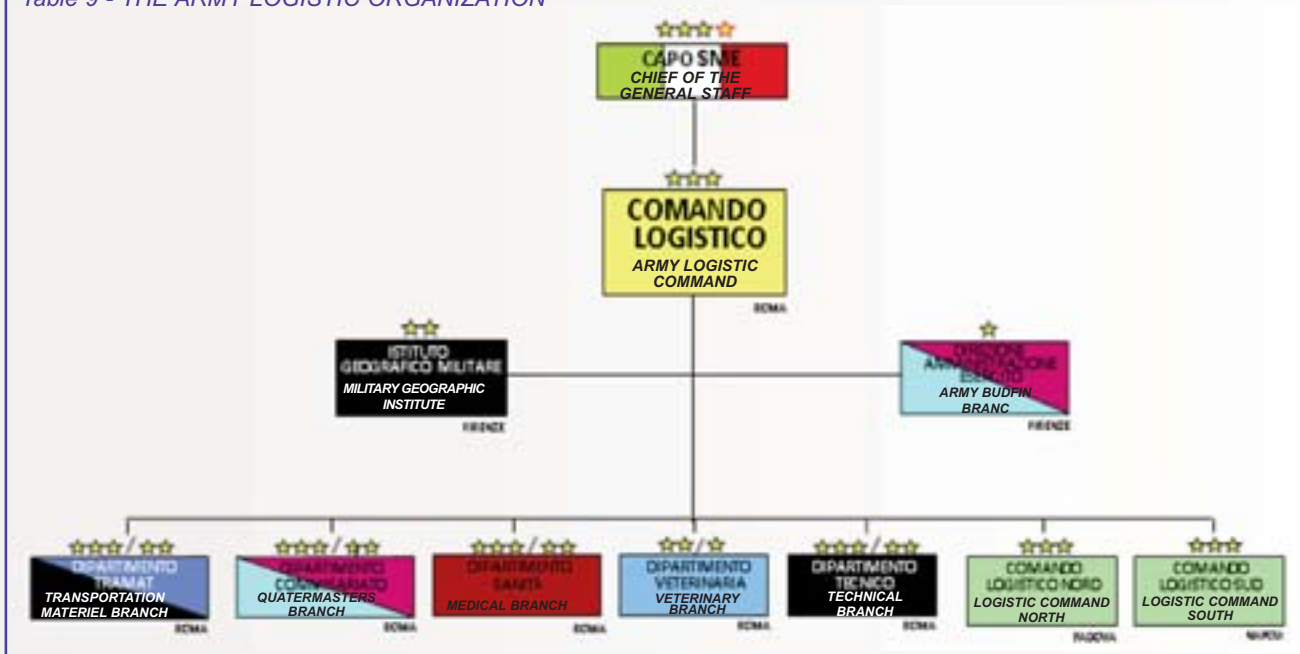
Table 9 - THE ARMY LOGISTIC ORGANIZATION

CAPO SME
CHIEF OF THE GENERAL STAFF

COMANDO LOGISTICO
ARMY LOGISTIC COMMAND
ROMA

ISTITUTO GEOGRAFICO MILITARE
MILITARY GEOGRAPHIC INSTITUTE
FIRENZE

DIREZIONE AMMINISTRAZIONE ESERCITO
ARMY BUDFIN BRANC
FIRENZE

DIPARTIMENTO TRAMAT
TRANSPORTATION MATERIEL BRANCH
ROMA

DIPARTIMENTO COMMISSARIATO
QUATERMASTERS BRANCH
ROMA

DIPARTIMENTO SANITÀ
MEDICAL BRANCH
ROMA

DIPARTIMENTO VETERINARIA
VETERINARY BRANCH
ROMA

DIPARTIMENTO TECNICO
TECHNICAL BRANCH
ROMA

COMANDO LOGISTICO NORD
LOGISTIC COMMAND NORTH
PADOVA

COMANDO LOGISTICO SUD
LOGISTIC COMMAND SOUTH
NAPOLI